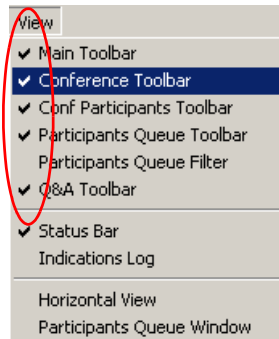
View
✔ Main Toolbar
✔ Conference Toolbar
✔ Conf Participants Toolbar
✔ Participants Queue Toolbar
Participants Queue Filter
✔ Q&A Toolbar
✔ Status Bar
Indications Log
Horizontal View
Participants Queue Window